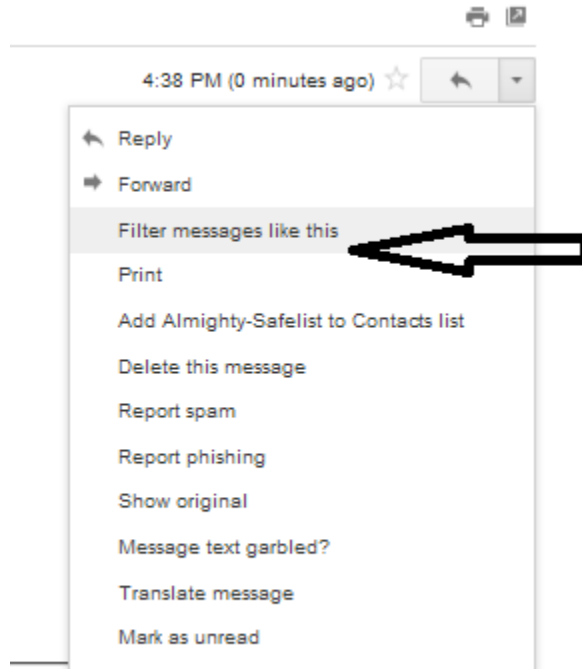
4:38 PM (0 minutes ago)

Reply

Forward

Filter messages like this

Print

Add Almighty-Safelist to Contacts list

Delete this message

Report spam

Report phishing

Show original

Message text garbled?

Translate message

Mark as unread